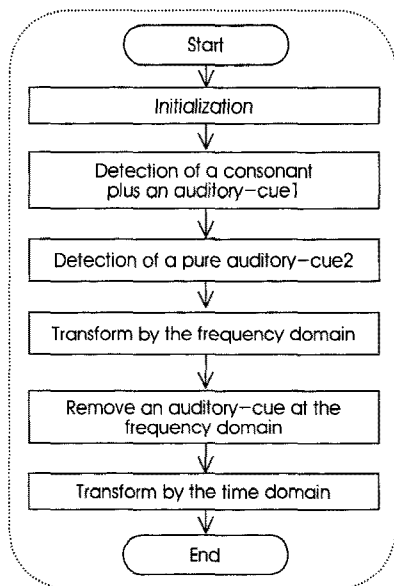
Start

Initialization

Detection of a consonant plus an auditory-cue1

Detection of a pure auditory-cue2

Transform by the frequency domain

Remove an auditory-cue at the frequency domain

Transform by the time domain

End